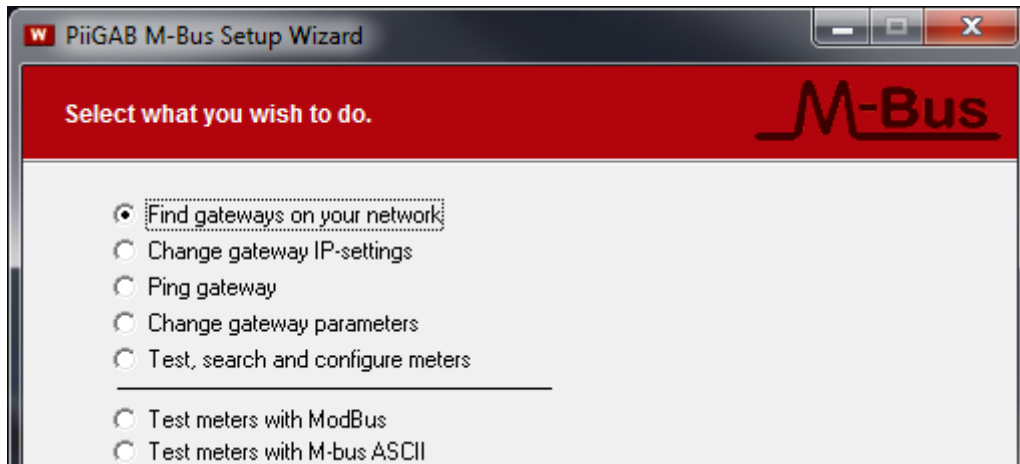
W PiiGAB M-Bus Setup Wizard

Select what you wish to do.

M-Bus

Find gateways on your network
Change gateway IP-settings
Ping gateway
Change gateway parameters
Test, search and configure meters

Test meters with ModBus
Test meters with M-bus ASCII